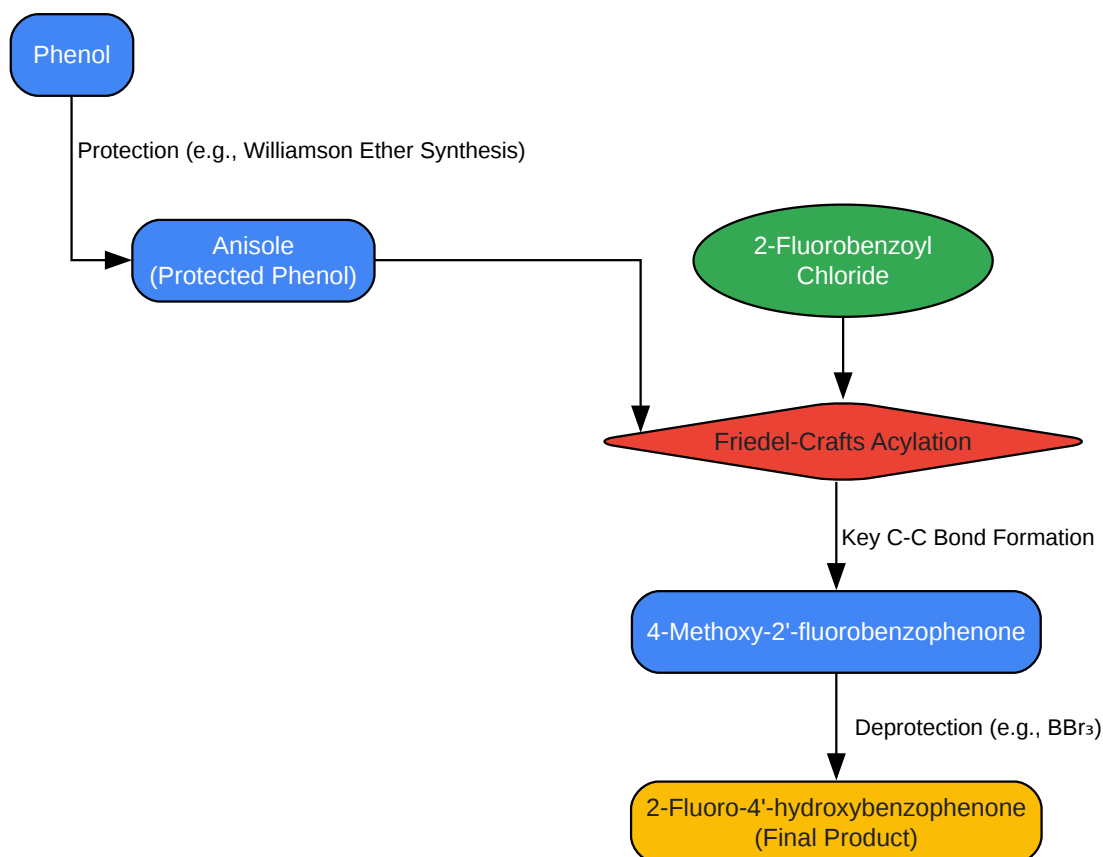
Phenol

Protection (e.g., Williamson Ether Synthesis)

Anisole
(Protected Phenol)

2-Fluorobenzoyl
Chloride

Friedel-Crafts Acylation

Key C-C Bond Formation

4-Methoxy-2'-fluorobenzophenone

Deprotection (e.g., $BBr_3$)

2-Fluoro-4'-hydroxybenzophenone
(Final Product)